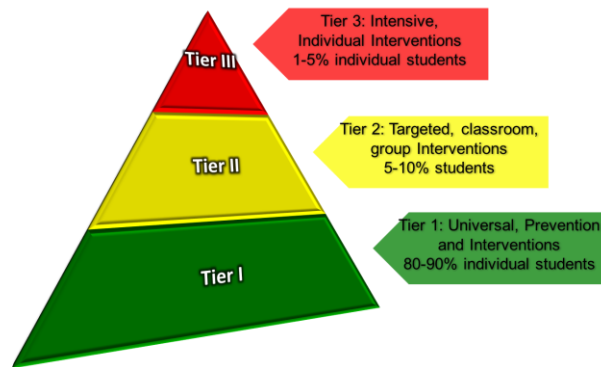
Tier III

Tier 3: Intensive, Individual Interventions 1-5% individual students

Tier II

Tier 2: Targeted, classroom, group Interventions 5-10% students

Tier I

Tier 1: Universal, Prevention and Interventions 80-90% individual students